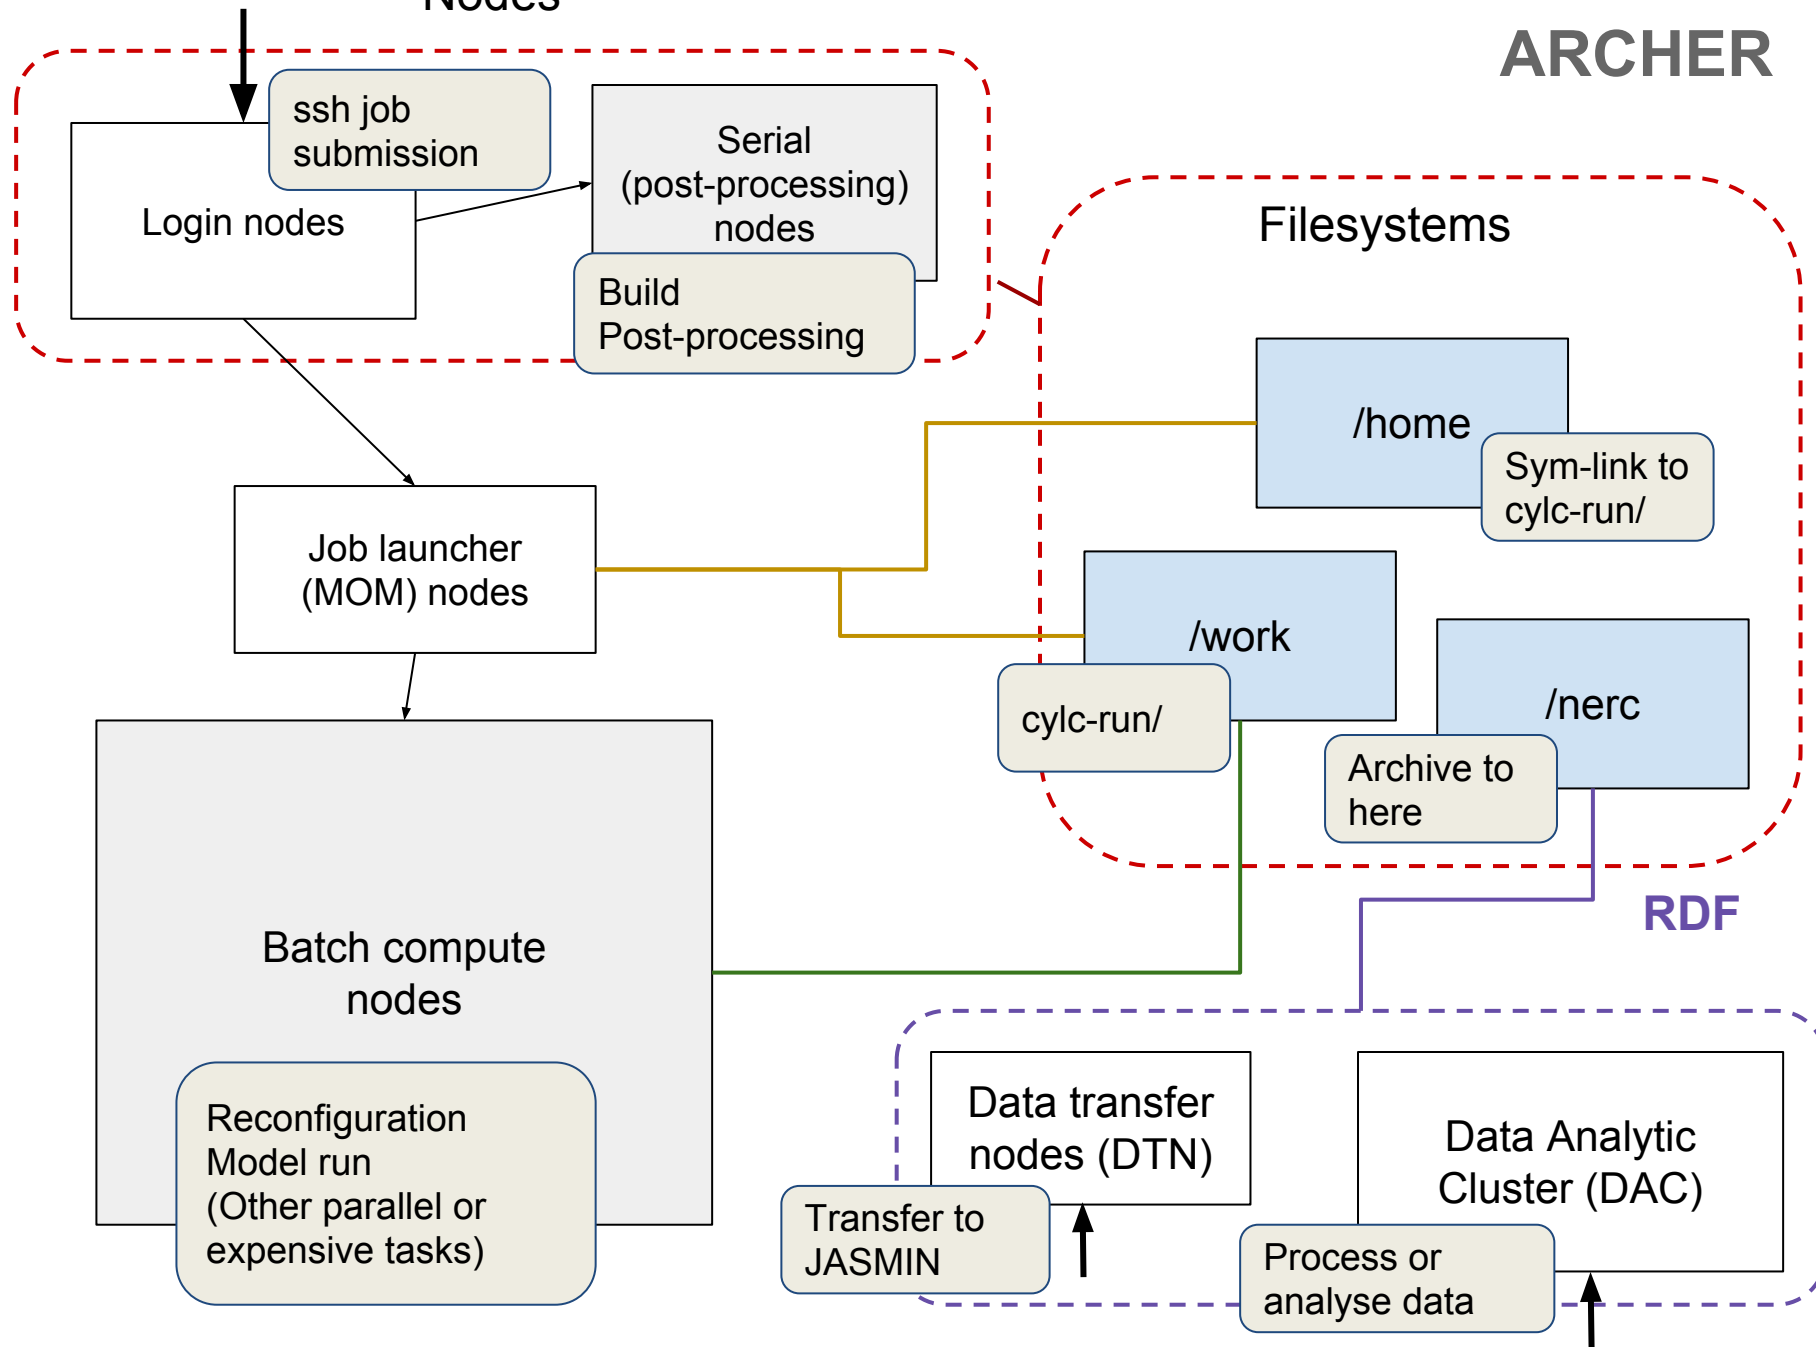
Nodes

ARCHER

ssh job submission

Login nodes

Serial (post-processing) nodes

Build
Post-processing

Filesystems

/home

Sym-link to cylc-run/

Job launcher (MOM) nodes

/work

cylc-run/

/nerc

Archive to here

RDF

Batch compute nodes

Reconfiguration
Model run
(Other parallel or expensive tasks)

Data transfer nodes (DTN)

Transfer to JASMIN

Data Analytic Cluster (DAC)

Process or analyse data